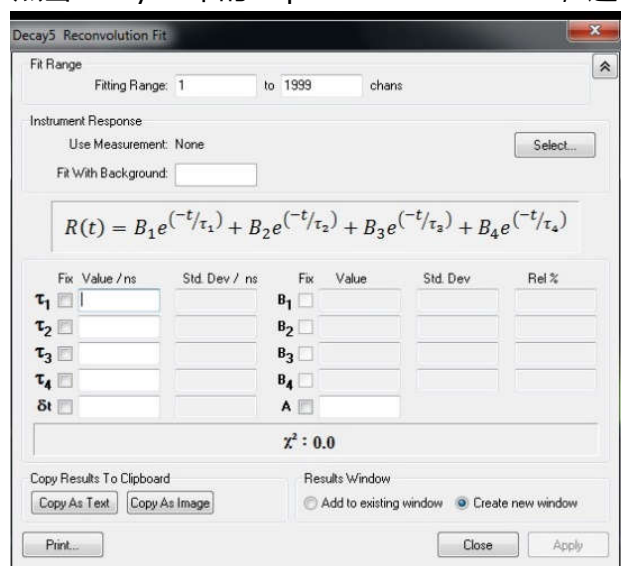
Decay5 Reconvolution Fit

Fit Range
Fitting Range: 1 to 1999 chans

Instrument Response
Use Measurement: None
Select...
Fit With Background:

$R(t) = B_1e^{(-t/\tau_1)} + B_2e^{(-t/\tau_2)} + B_3e^{(-t/\tau_3)} + B_4e^{(-t/\tau_4)}$

| | Fix | Value / ns | Std. Dev / ns | | Fix | Value | Std. Dev | Rel % |
|---|---|---|---|---|---|---|---|---|
| $\tau_1$ | | | | $B_1$ | | | | |
| $\tau_2$ | | | | $B_2$ | | | | |
| $\tau_3$ | | | | $B_3$ | | | | |
| $\tau_4$ | | | | $B_4$ | | | | |
| δt | | | | A | | | | |

$\chi^2$ : 0.0

Copy Results To Clipboard
Copy As Text Copy As Image

Results Window
Add to existing window Create new window

Print...
Close Apply